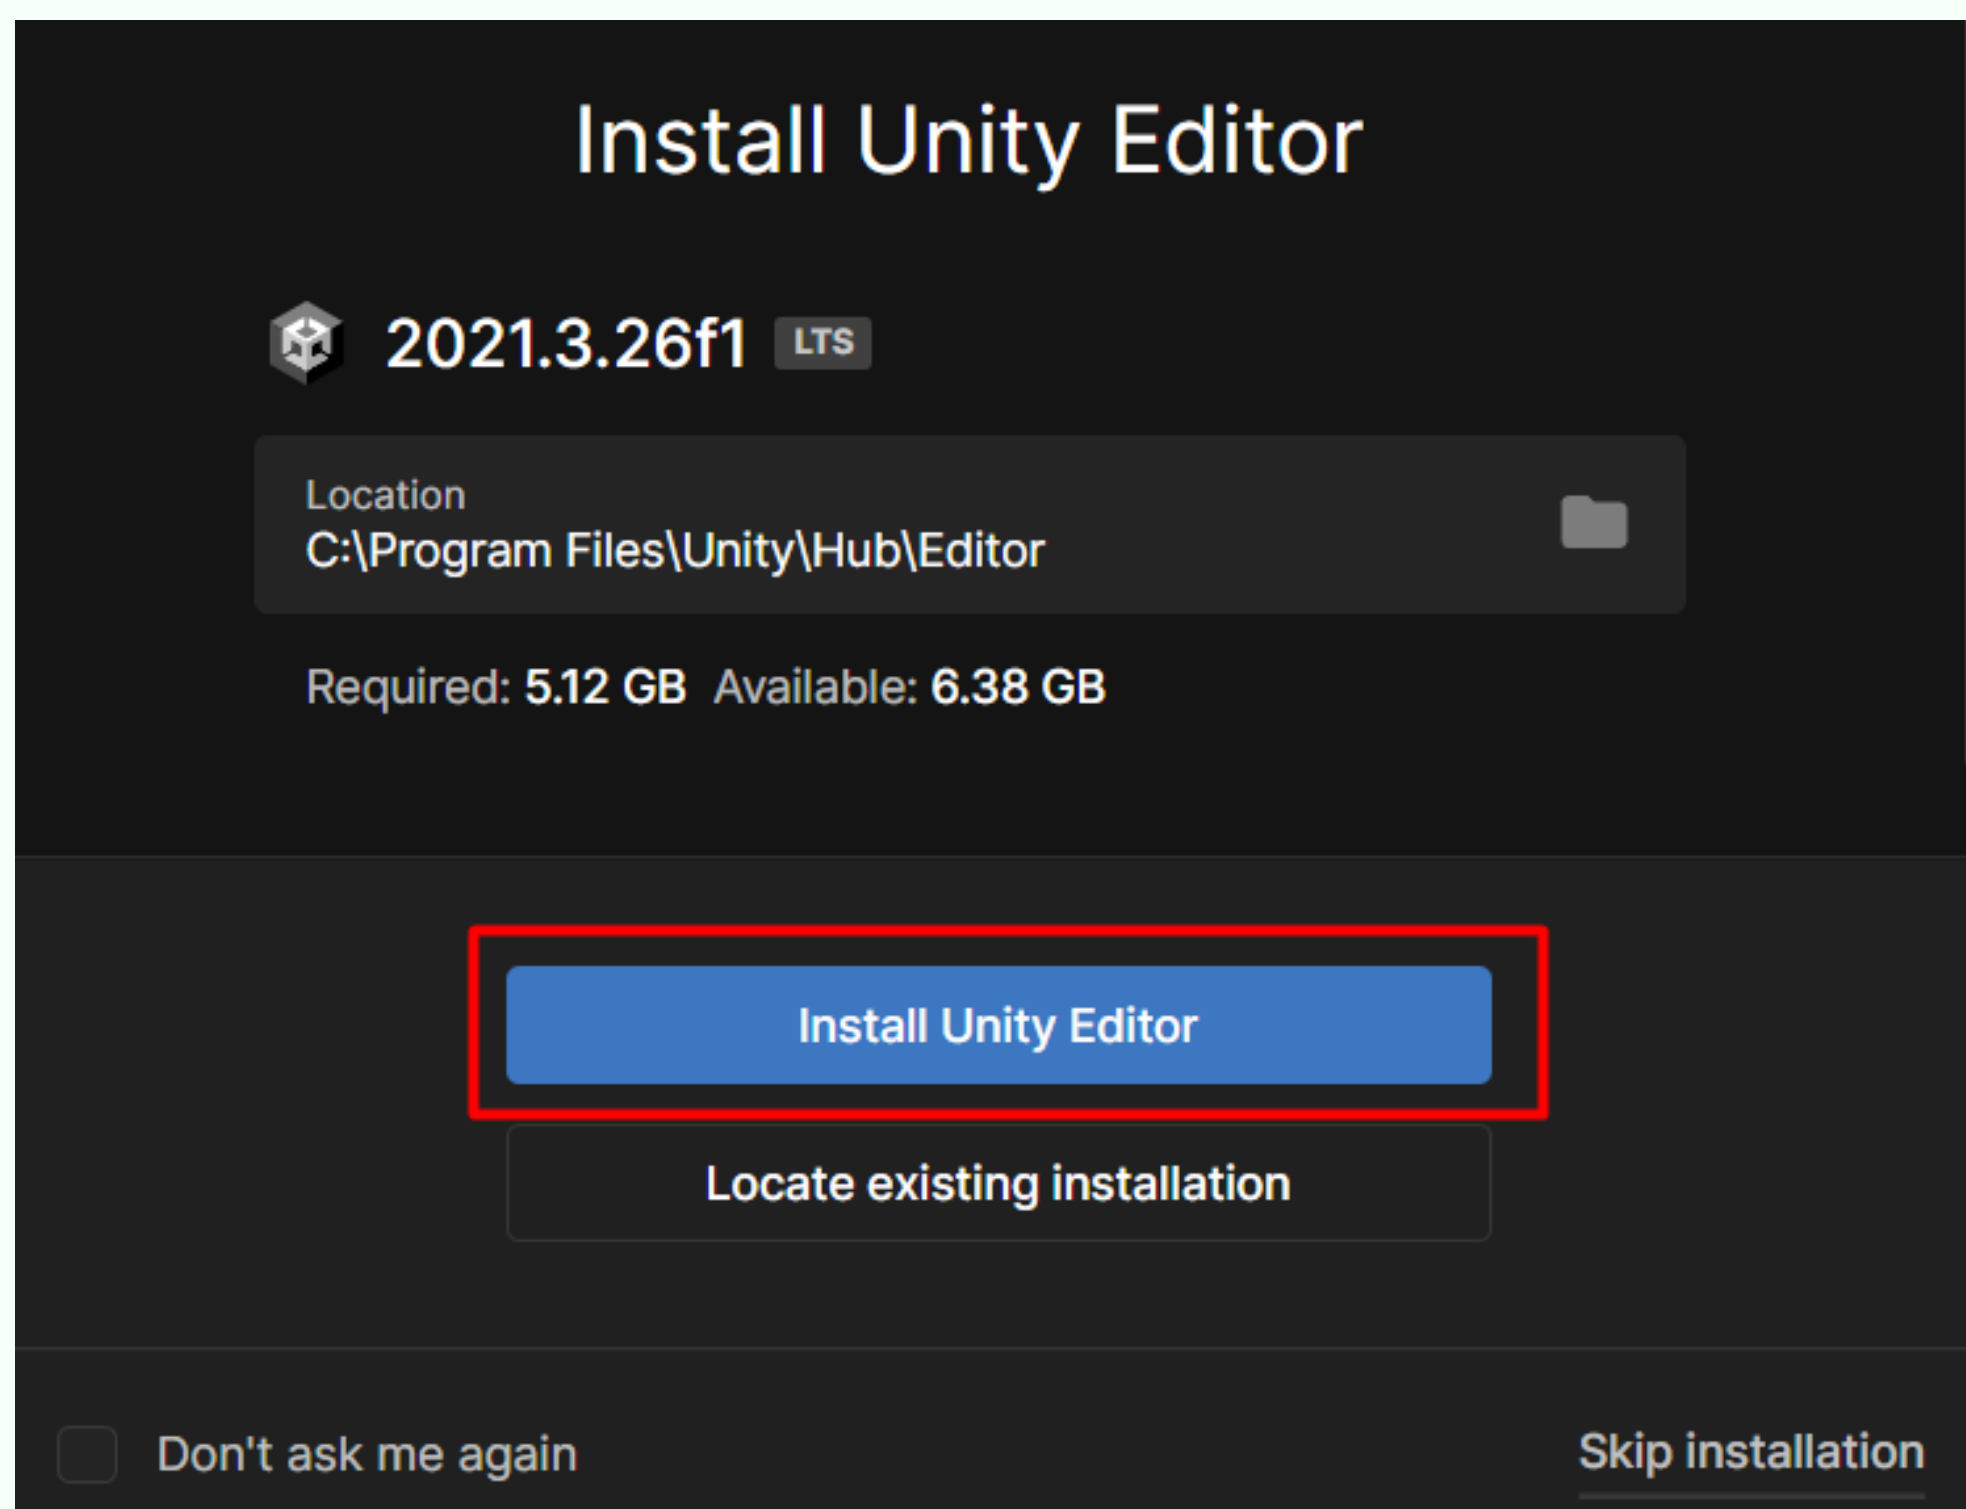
Install Unity Editor

2021.3.26f1 LTS

Location
C:\Program Files\Unity\Hub\Editor

Required: 5.12 GB Available: 6.38 GB

Install Unity Editor

Locate existing installation

Don't ask me again

Skip installation